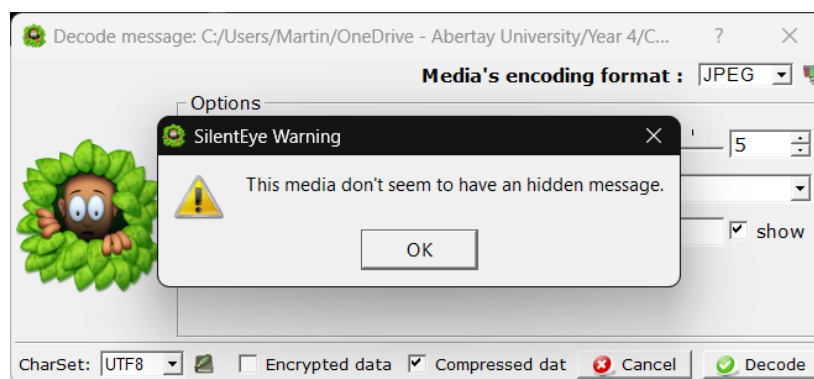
Decode message: C:/Users/Martin/OneDrive - Abertay University/Year 4/C...

?

Media's encoding format : JPEG

Options

5

show

SilentEye Warning

This media don't seem to have an hidden message.

OK

CharSet: UTF8

Encrypted data

Compressed dat

Cancel

Decode